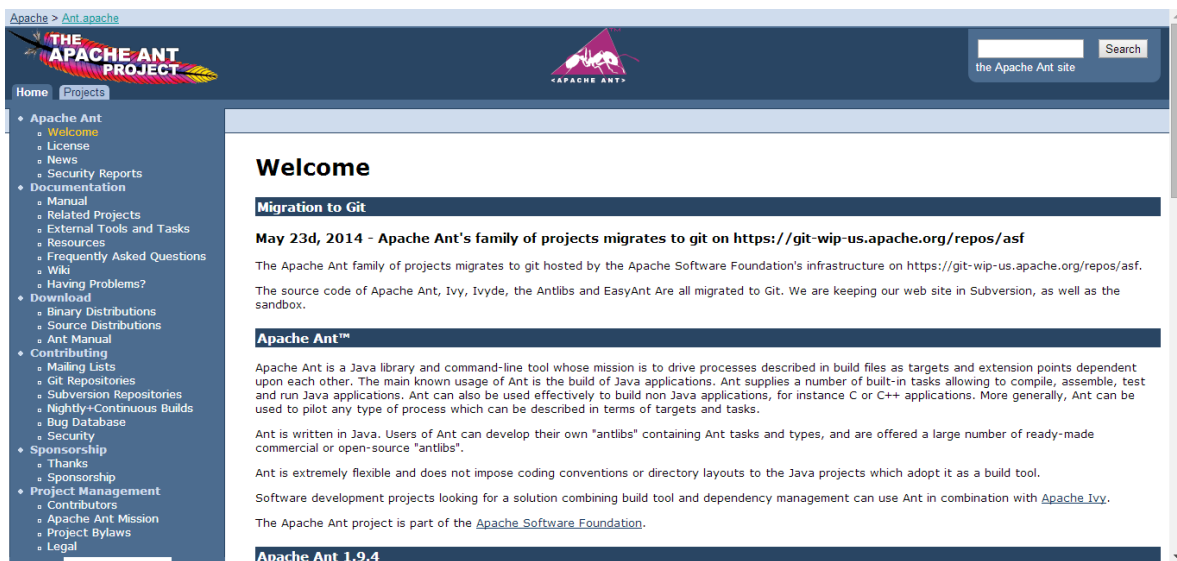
Apache > Ant.apache

THE APACHE ANT PROJECT

<APACHE ANT>

Search

the Apache Ant site

Home Projects

- Apache Ant
  - Welcome
  - License
  - News
  - Security Reports
- Documentation
  - Manual
  - Related Projects
  - External Tools and Tasks
  - Resources
  - Frequently Asked Questions
  - Wiki
  - Having Problems?
- Download
  - Binary Distributions
  - Source Distributions
  - Ant Manual
- Contributing
  - Mailing Lists
  - Git Repositories
  - Subversion Repositories
  - Nightly+Continuous Builds
  - Bug Database
  - Security
- Sponsorship
  - Thanks
  - Sponsorship
- Project Management
  - Contributors
  - Apache Ant Mission
  - Project Bylaws
  - Legal

Welcome

Migration to Git

May 23d, 2014 - Apache Ant's family of projects migrates to git on https://git-wip-us.apache.org/repos/asf

The Apache Ant family of projects migrates to git hosted by the Apache Software Foundation's infrastructure on https://git-wip-us.apache.org/repos/asf.

The source code of Apache Ant, Ivy, Ivyde, the Antlibs and EasyAnt Are all migrated to Git. We are keeping our web site in Subversion, as well as the sandbox.

Apache Ant™

Apache Ant is a Java library and command-line tool whose mission is to drive processes described in build files as targets and extension points dependent upon each other. The main known usage of Ant is the build of Java applications. Ant supplies a number of built-in tasks allowing to compile, assemble, test and run Java applications. Ant can also be used effectively to build non Java applications, for instance C or C++ applications. More generally, Ant can be used to pilot any type of process which can be described in terms of targets and tasks.

Ant is written in Java. Users of Ant can develop their own "antlibs" containing Ant tasks and types, and are offered a large number of ready-made commercial or open-source "antlibs".

Ant is extremely flexible and does not impose coding conventions or directory layouts to the Java projects which adopt it as a build tool.

Software development projects looking for a solution combining build tool and dependency management can use Ant in combination with Apache Ivy.

The Apache Ant project is part of the Apache Software Foundation.

Apache Ant 1.9.4